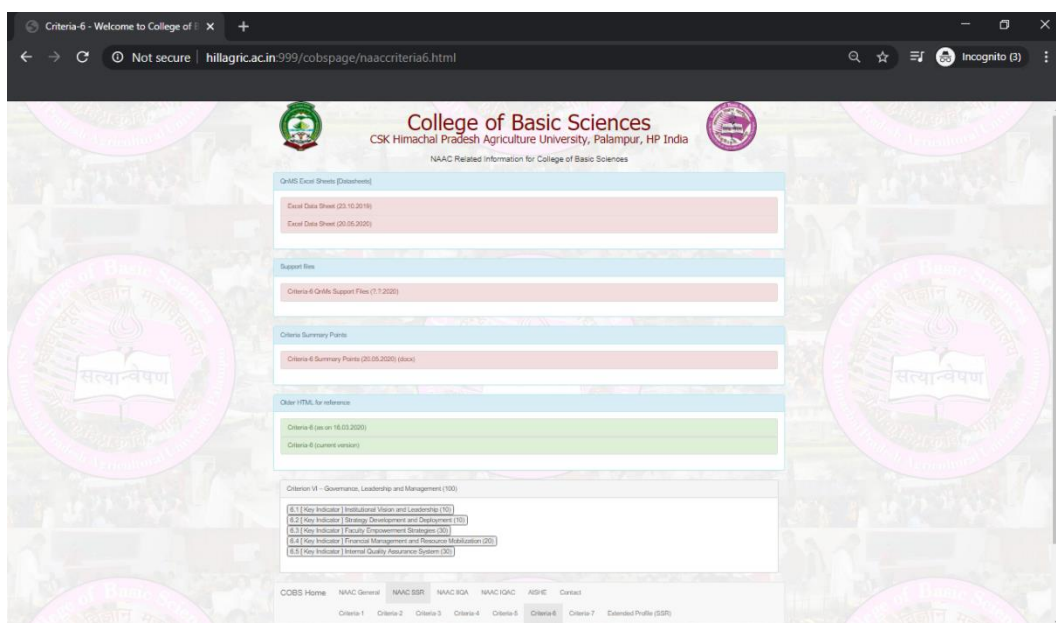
Criteria-6 - Welcome to College of B ×  +

Not secure | hillagric.ac.in:999/cobspage/naaccriteria6.html

Incognito (3)

College of Basic Sciences
CSK Himachal Pradesh Agriculture University, Palampur, HP India

NAAC Related Information for College of Basic Sciences

QnMS Excel Sheets [Datasheets]

Excel Data Sheet (23.10.2019)

Excel Data Sheet (20.05.2020)

Support files

Criteria-6 QnMs Support Files (7.7.2020)

Criteria Summary Points

Criteria-6 Summary Points (20.05.2020) (docx)

Older HTML for reference

Criteria-6 (as on 18.03.2020)

Criteria-6 (current version)

Criterion VI – Governance, Leadership and Management (100)

6.1 Key Indicator Institutional Vision and Leadership (10)
6.2 Key Indicator Strategy Development and Deployment (10)
6.3 Key Indicator Faculty Empowerment Strategies (30)
6.4 Key Indicator Financial Management and Resource Mobilization (20)
6.5 Key Indicator Internal Quality Assurance System (30)

COBS Home  NAAC General  NAAC SSR  NAAC IIQA  NAAC IQAC  AISHE  Contact

Criteria 1  Criteria 2  Criteria 3  Criteria 4  Criteria 5  Criteria 6  Criteria 7  Extended Profile (SSR)

सत्यान्वेषण

College of Basic Sciences